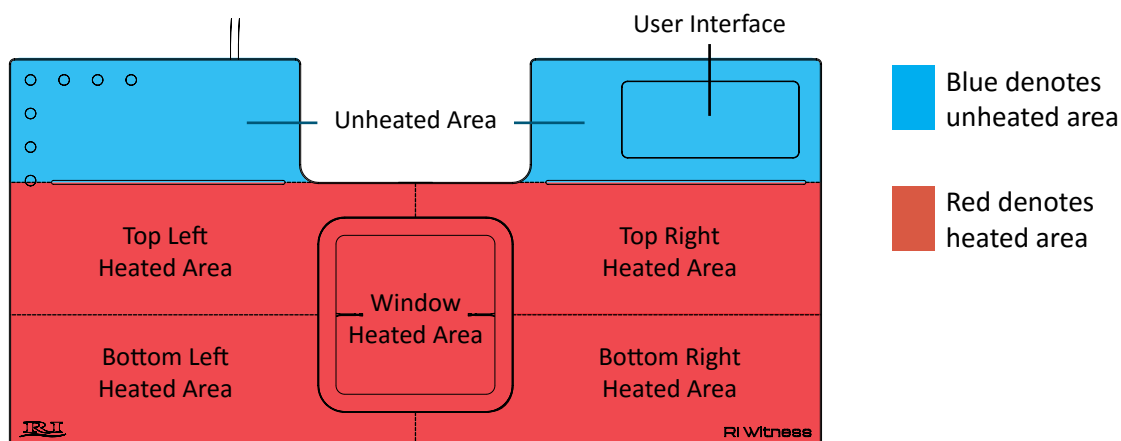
User Interface

Unheated Area

Top Left Heated Area

Top Right Heated Area

Window Heated Area

Bottom Left Heated Area

Bottom Right Heated Area

RI

RI Witness

Blue denotes unheated area

Red denotes heated area